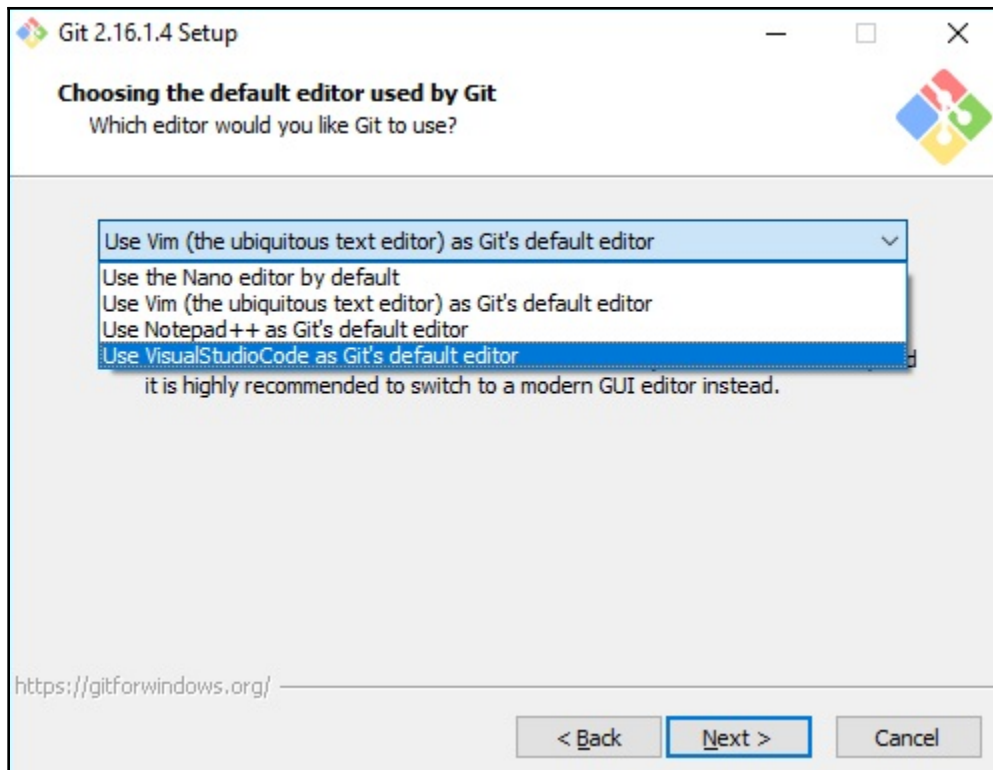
Git 2.16.1.4 Setup

Choosing the default editor used by Git
Which editor would you like Git to use?

Use Vim (the ubiquitous text editor) as Git's default editor

Use the Nano editor by default
Use Vim (the ubiquitous text editor) as Git's default editor
Use Notepad++ as Git's default editor
Use VisualStudioCode as Git's default editor

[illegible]d
it is highly recommended to switch to a modern GUI editor instead.

https://gitforwindows.org/

< Back
Next >
Cancel